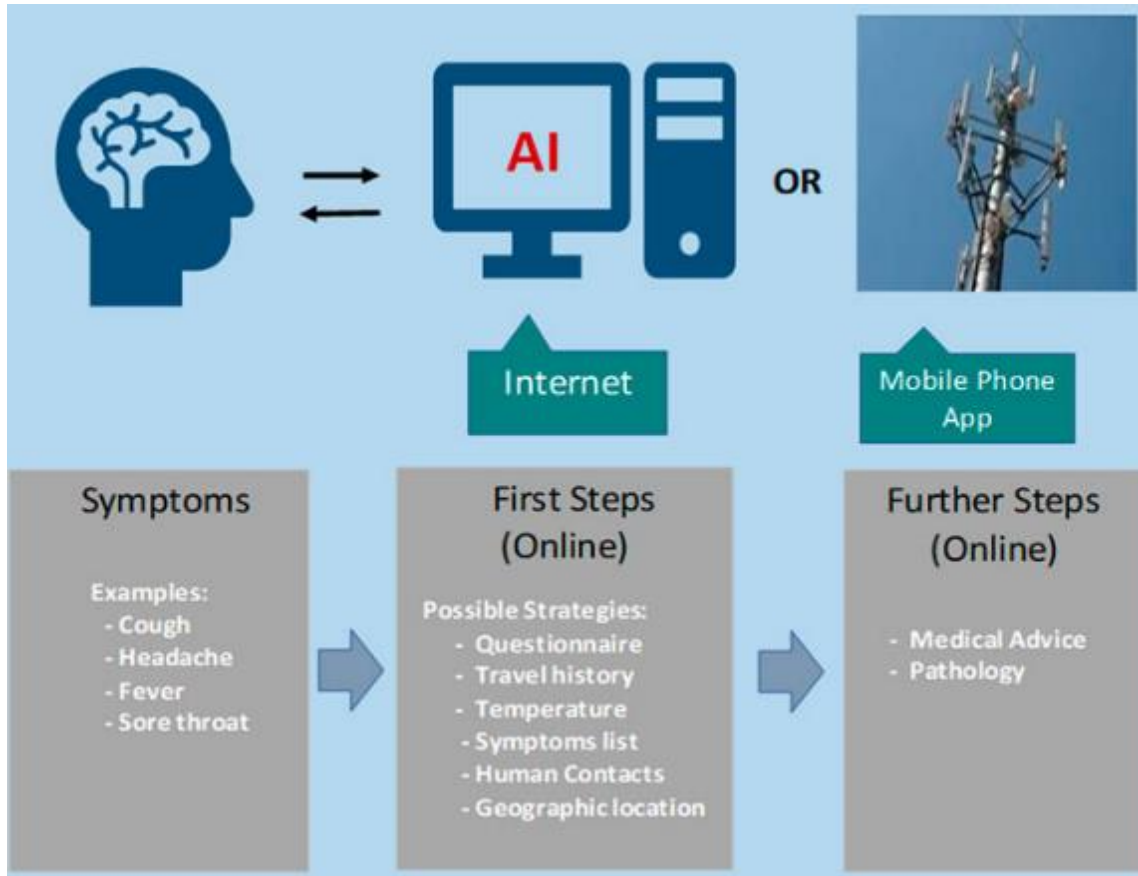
AI

OR

Internet

Mobile Phone App

Symptoms

Examples:
- Cough
- Headache
- Fever
- Sore throat

First Steps (Online)

Possible Strategies:
- Questionnaire
- Travel history
- Temperature
- Symptoms list
- Human Contacts
- Geographic location

Further Steps (Online)

- Medical Advice
- Pathology